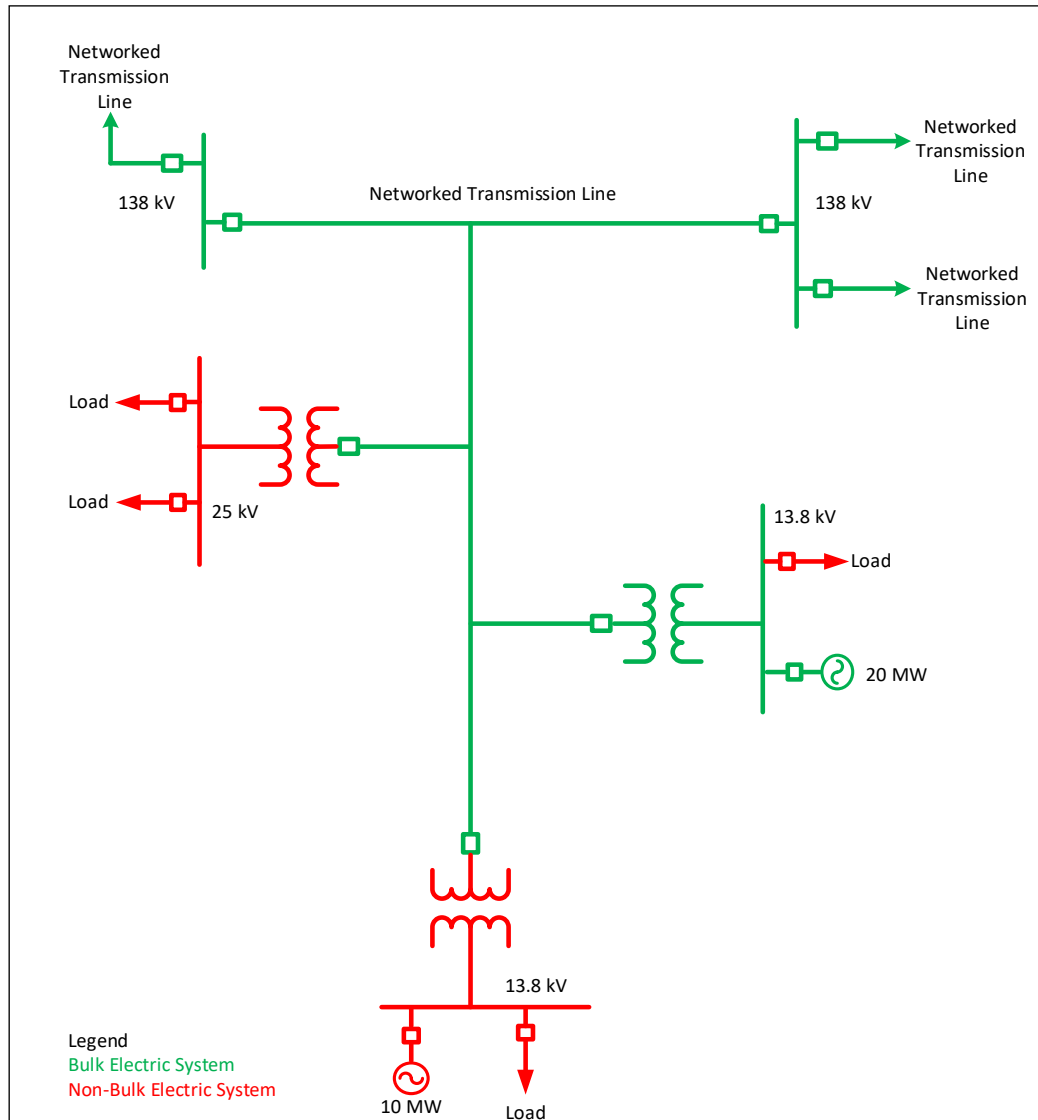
Networked Transmission Line

138 kV

Networked Transmission Line

138 kV

Networked Transmission Line

Networked Transmission Line

Load

Load

25 kV

13.8 kV

Load

20 MW

13.8 kV

Legend
Bulk Electric System
Non-Bulk Electric System

10 MW

Load